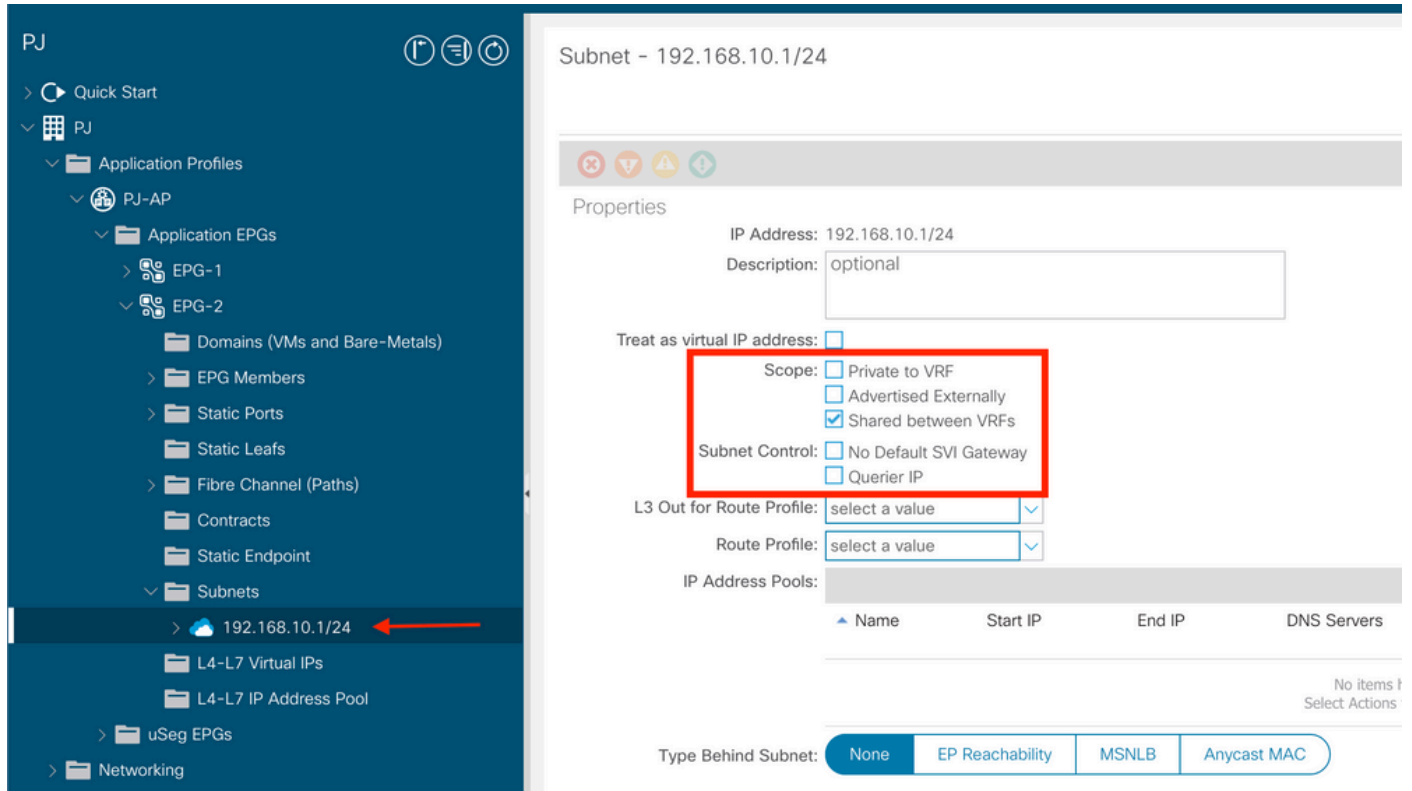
PJ

Quick Start
PJ
Application Profiles
PJ-AP
Application EPGs
EPG-1
EPG-2
Domains (VMs and Bare-Metals)
EPG Members
Static Ports
Static Leafs
Fibre Channel (Paths)
Contracts
Static Endpoint
Subnets
192.168.10.1/24
L4-L7 Virtual IPs
L4-L7 IP Address Pool
uSeg EPGs
Networking

Subnet - 192.168.10.1/24

Properties

IP Address: 192.168.10.1/24
Description: optional
Treat as virtual IP address:
Scope: Private to VRF
Advertised Externally
Shared between VRFs
Subnet Control: No Default SVI Gateway
Querier IP
L3 Out for Route Profile: select a value
Route Profile: select a value
IP Address Pools:

| Name | Start IP | End IP | DNS Servers |
|---|---|---|---|

No items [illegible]
Select Actions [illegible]

Type Behind Subnet: None EP Reachability MSNLB Anycast MAC